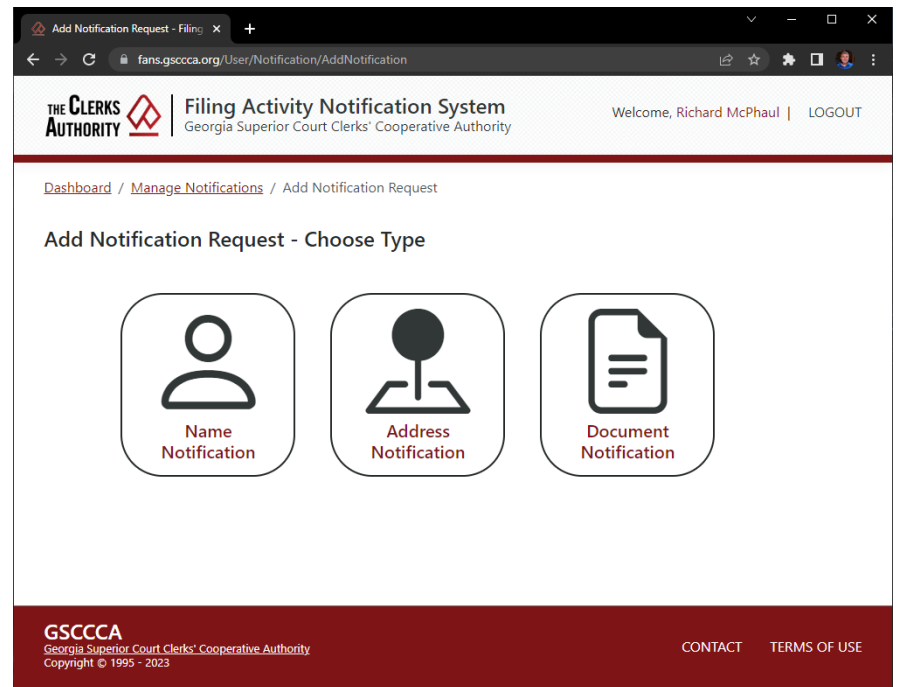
Add Notification Request - Filing ×
+

fans.gsccca.org/User/Notification/AddNotification

THE CLERKS AUTHORITY

Filing Activity Notification System
Georgia Superior Court Clerks' Cooperative Authority

Welcome, Richard McPhaul | LOGOUT

Dashboard / Manage Notifications / Add Notification Request

Add Notification Request - Choose Type

Name Notification

Address Notification

Document Notification

GSCCCA
Georgia Superior Court Clerks' Cooperative Authority
Copyright © 1995 - 2023

CONTACT TERMS OF USE